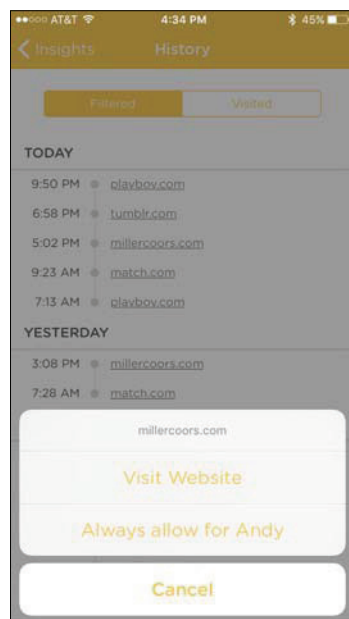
●●○○○ AT&T 4:34 PM 45%

Insights History

Filtered Visited

TODAY

9:50 PM playboy.com

6:58 PM tumblr.com

5:02 PM millercoors.com

9:23 AM match.com

7:13 AM playboy.com

YESTERDAY

3:08 PM millercoors.com

7:28 AM match.com

millercoors.com

Visit Website

Always allow for Andy

Cancel